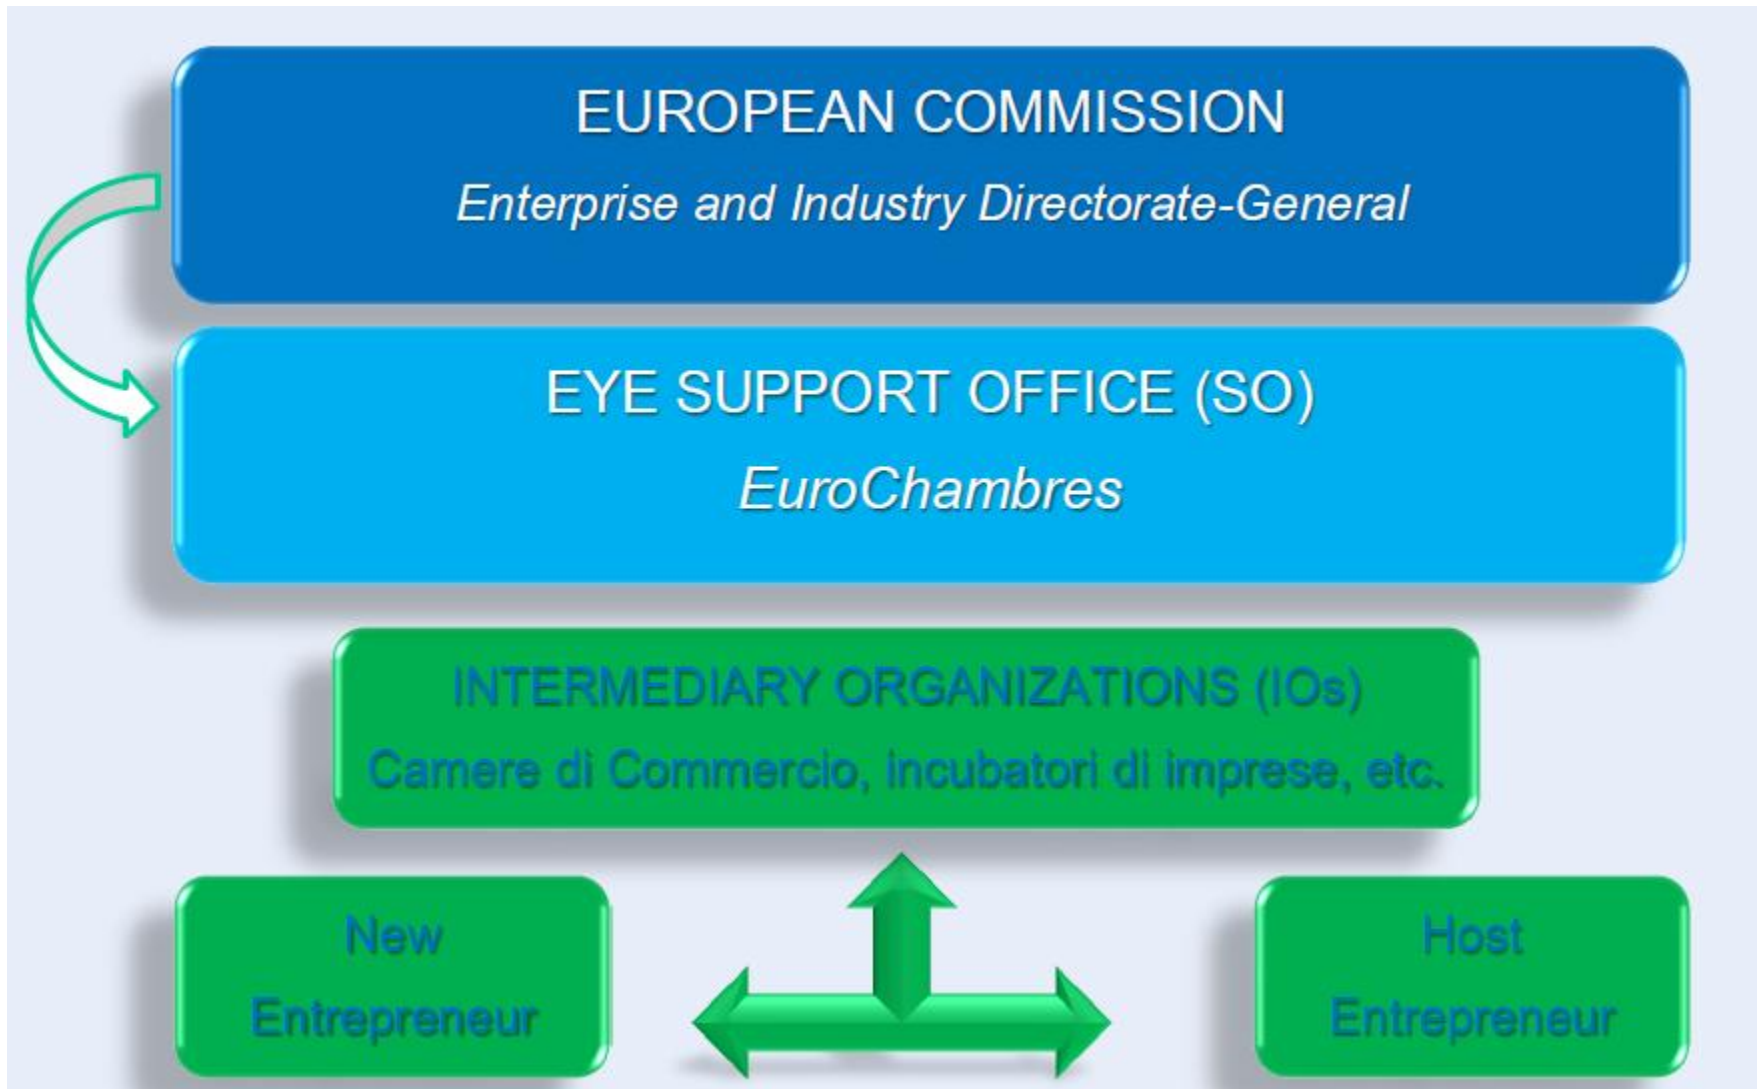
EUROPEAN COMMISSION

Enterprise and Industry Directorate-General

EYE SUPPORT OFFICE (SO)

EuroChambres

INTERMEDIARY ORGANIZATIONS (IOs)

Camere di Commercio, incubatori di imprese, etc.

New Entrepreneur

Host Entrepreneur